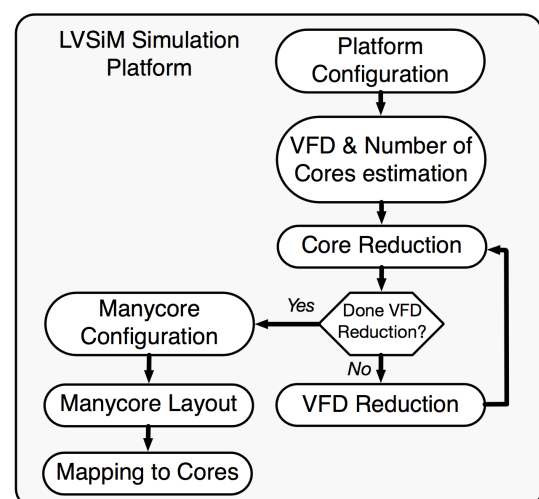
LVSiM Simulation Platform

Platform Configuration

VFD & Number of Cores estimation

Core Reduction

Done VFD Reduction?

Yes

No

Manycore Configuration

VFD Reduction

Manycore Layout

Mapping to Cores